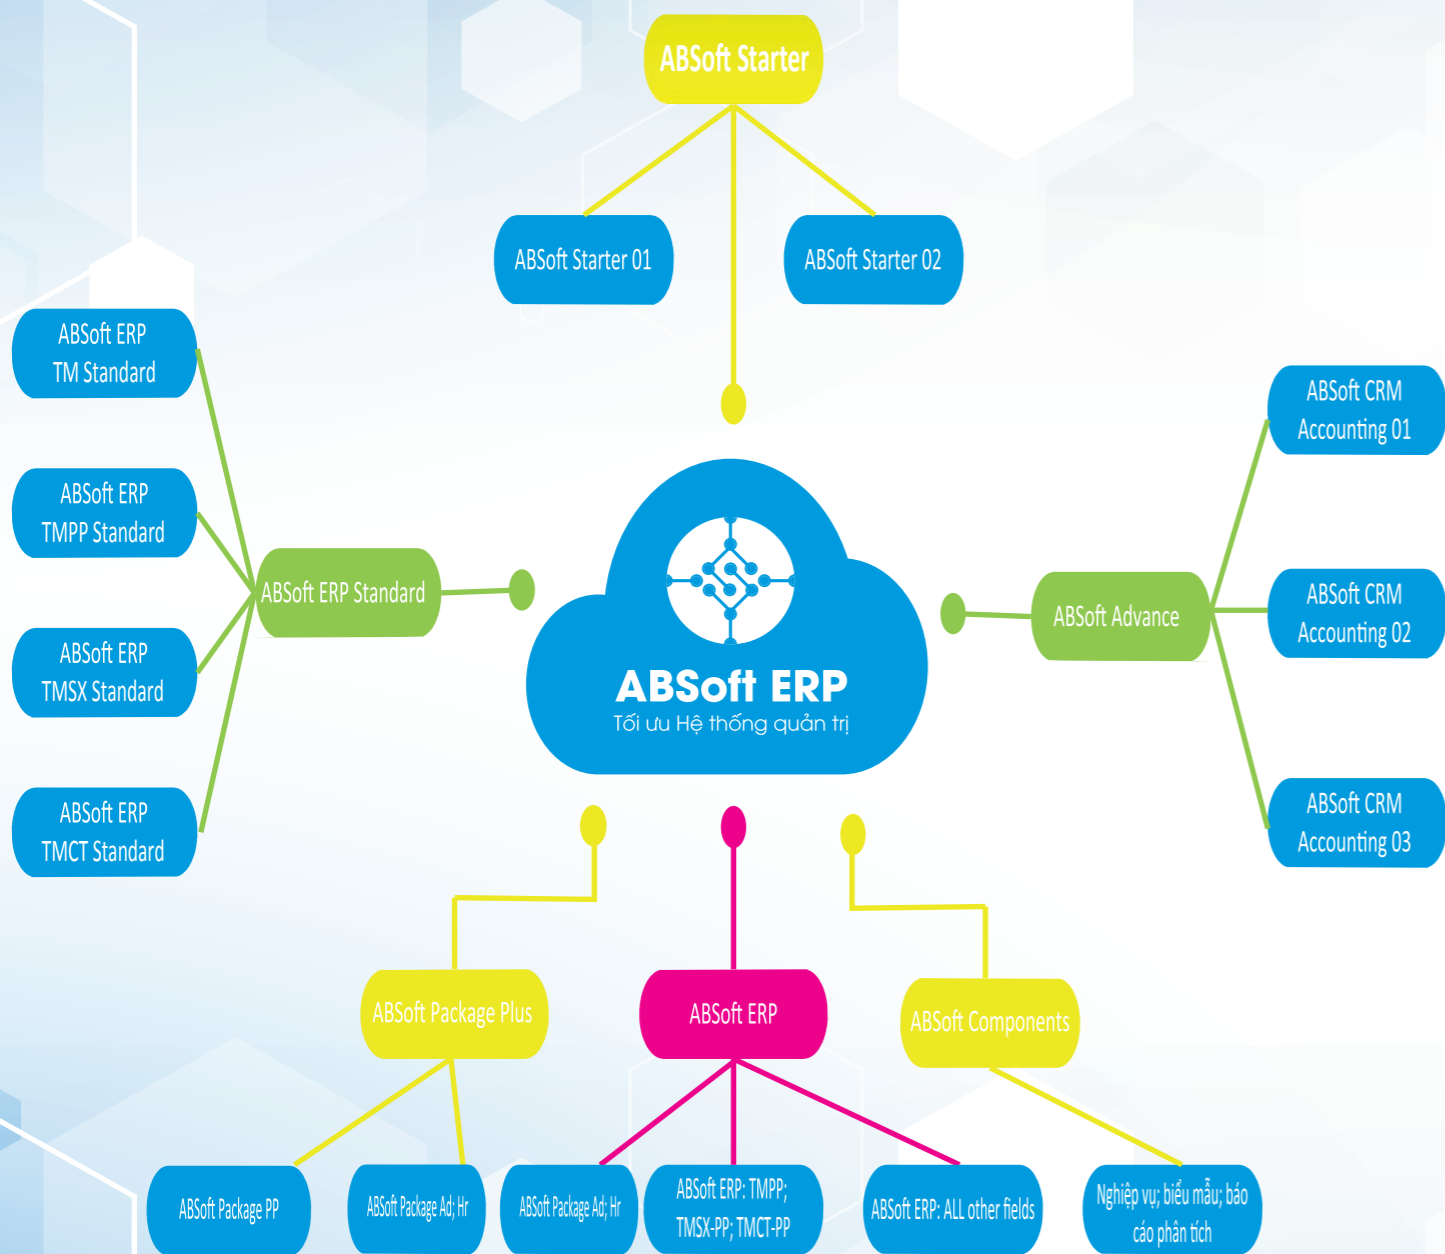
ABSoft Starter

ABSoft Starter 01

ABSoft Starter 02

ABSoft ERP TM Standard

ABSoft ERP TMPP Standard

ABSoft ERP TMSX Standard

ABSoft ERP TMCT Standard

ABSoft ERP Standard

ABSoft ERP
Tối ưu Hệ thống quản trị

ABSoft Advance

ABSoft CRM Accounting 01

ABSoft CRM Accounting 02

ABSoft CRM Accounting 03

ABSoft Package Plus

ABSoft ERP

ABSoft Components

ABSoft Package PP

ABSoft Package Ad; Hr

ABSoft Package Ad; Hr

ABSoft ERP: TMPP; TMSX-PP; TMCT-PP

ABSoft ERP: ALL other fields

Nghiệp vụ; biểu mẫu; báo cáo phân tích